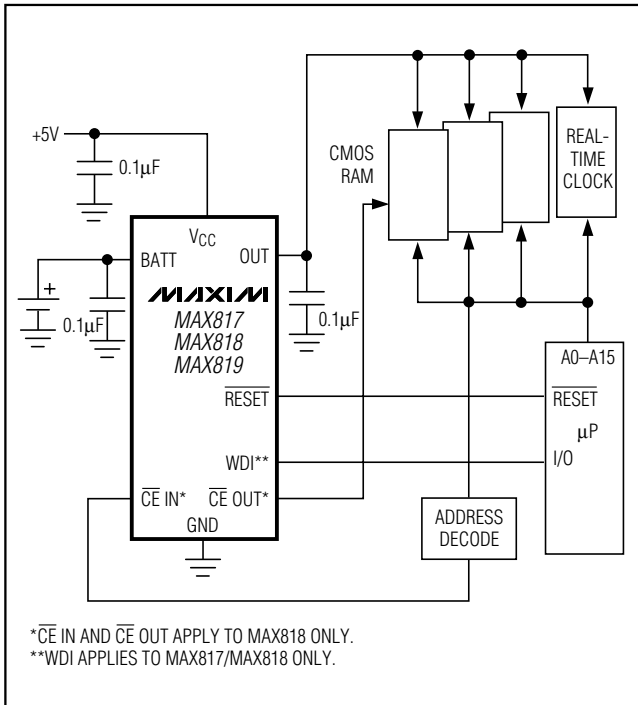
+5V

0.1μF

CMOS RAM

REAL-TIME CLOCK

$V_{CC}$

BATT

OUT

+

0.1μF

MAXIM

MAX817
MAX818
MAX819

0.1μF

A0–A15

$\overline{RESET}$

$\overline{RESET}$

μP

WDI**

I/O

$\overline{CE}$ IN*

$\overline{CE}$ OUT*

GND

ADDRESS DECODE

*$\overline{CE}$ IN AND $\overline{CE}$ OUT APPLY TO MAX818 ONLY.
**WDI APPLIES TO MAX817/MAX818 ONLY.